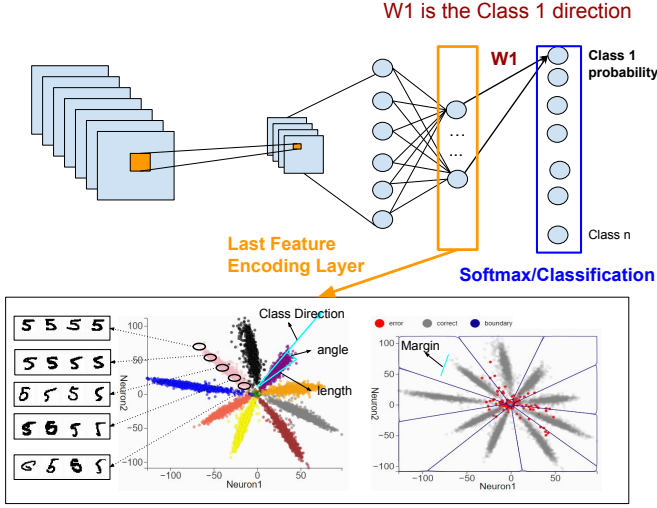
W1 is the Class 1 direction

W1

Class 1 probability

...
...

Class n

Last Feature Encoding Layer

Softmax/Classification

5 5 5 5
5 5 5 5
5 5 5 5
5 5 5 5
6 5 5 5

Class Direction
angle
length

100
50
0
-50
-100
Neuron2
-100 -50 0 50
Neuron1

error correct boundary

Margin

50
0
-50
Neuron2
-100 -50 0 50
Neuron1